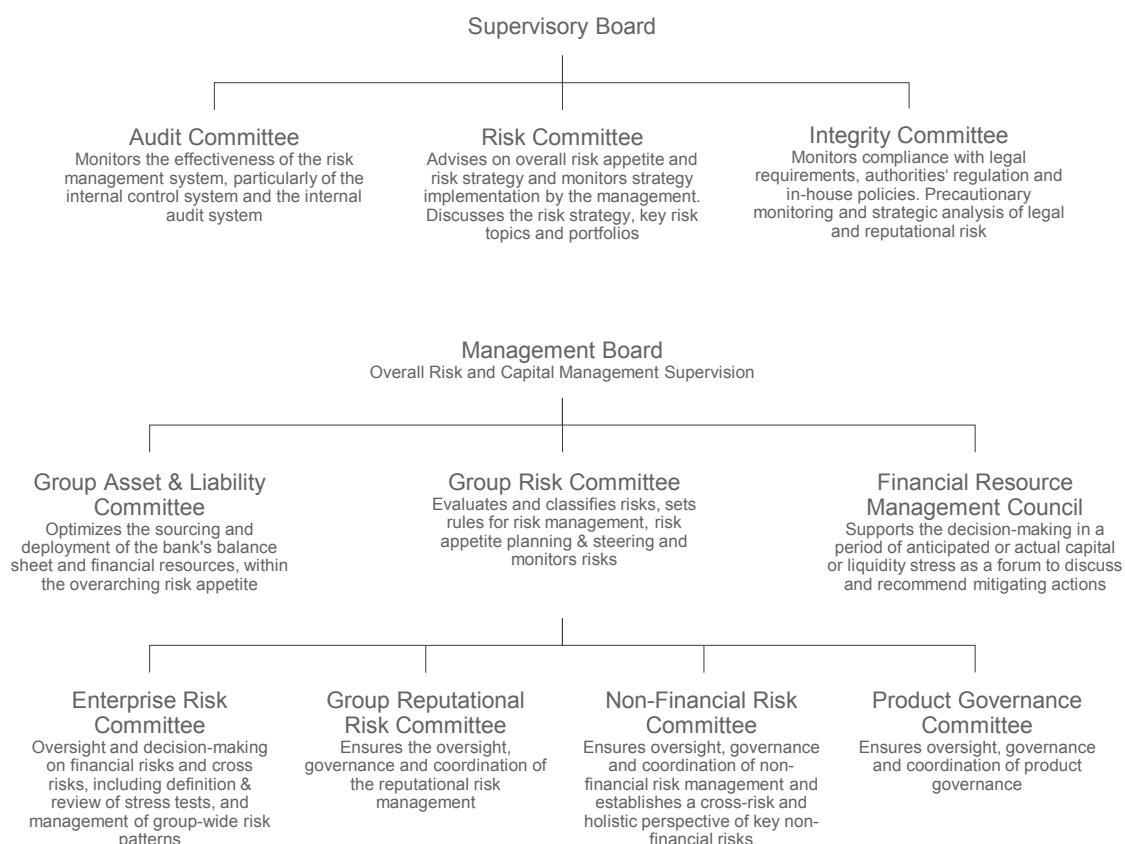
Supervisory Board

Audit Committee
Monitors the effectiveness of the risk management system, particularly of the internal control system and the internal audit system

Risk Committee
Advises on overall risk appetite and risk strategy and monitors strategy implementation by the management. Discusses the risk strategy, key risk topics and portfolios

Integrity Committee
Monitors compliance with legal requirements, authorities' regulation and in-house policies. Precautionary monitoring and strategic analysis of legal and reputational risk

Management Board
Overall Risk and Capital Management Supervision

Group Asset & Liability Committee
Optimizes the sourcing and deployment of the bank's balance sheet and financial resources, within the overarching risk appetite

Group Risk Committee
Evaluates and classifies risks, sets rules for risk management, risk appetite planning & steering and monitors risks

Financial Resource Management Council
Supports the decision-making in a period of anticipated or actual capital or liquidity stress as a forum to discuss and recommend mitigating actions

Enterprise Risk Committee
Oversight and decision-making on financial risks and cross risks, including definition & review of stress tests, and management of group-wide risk patterns

Group Reputational Risk Committee
Ensures the oversight, governance and coordination of the reputational risk management

Non-Financial Risk Committee
Ensures oversight, governance and coordination of non-financial risk management and establishes a cross-risk and holistic perspective of key non-financial risks

Product Governance Committee
Ensures oversight, governance and coordination of product governance